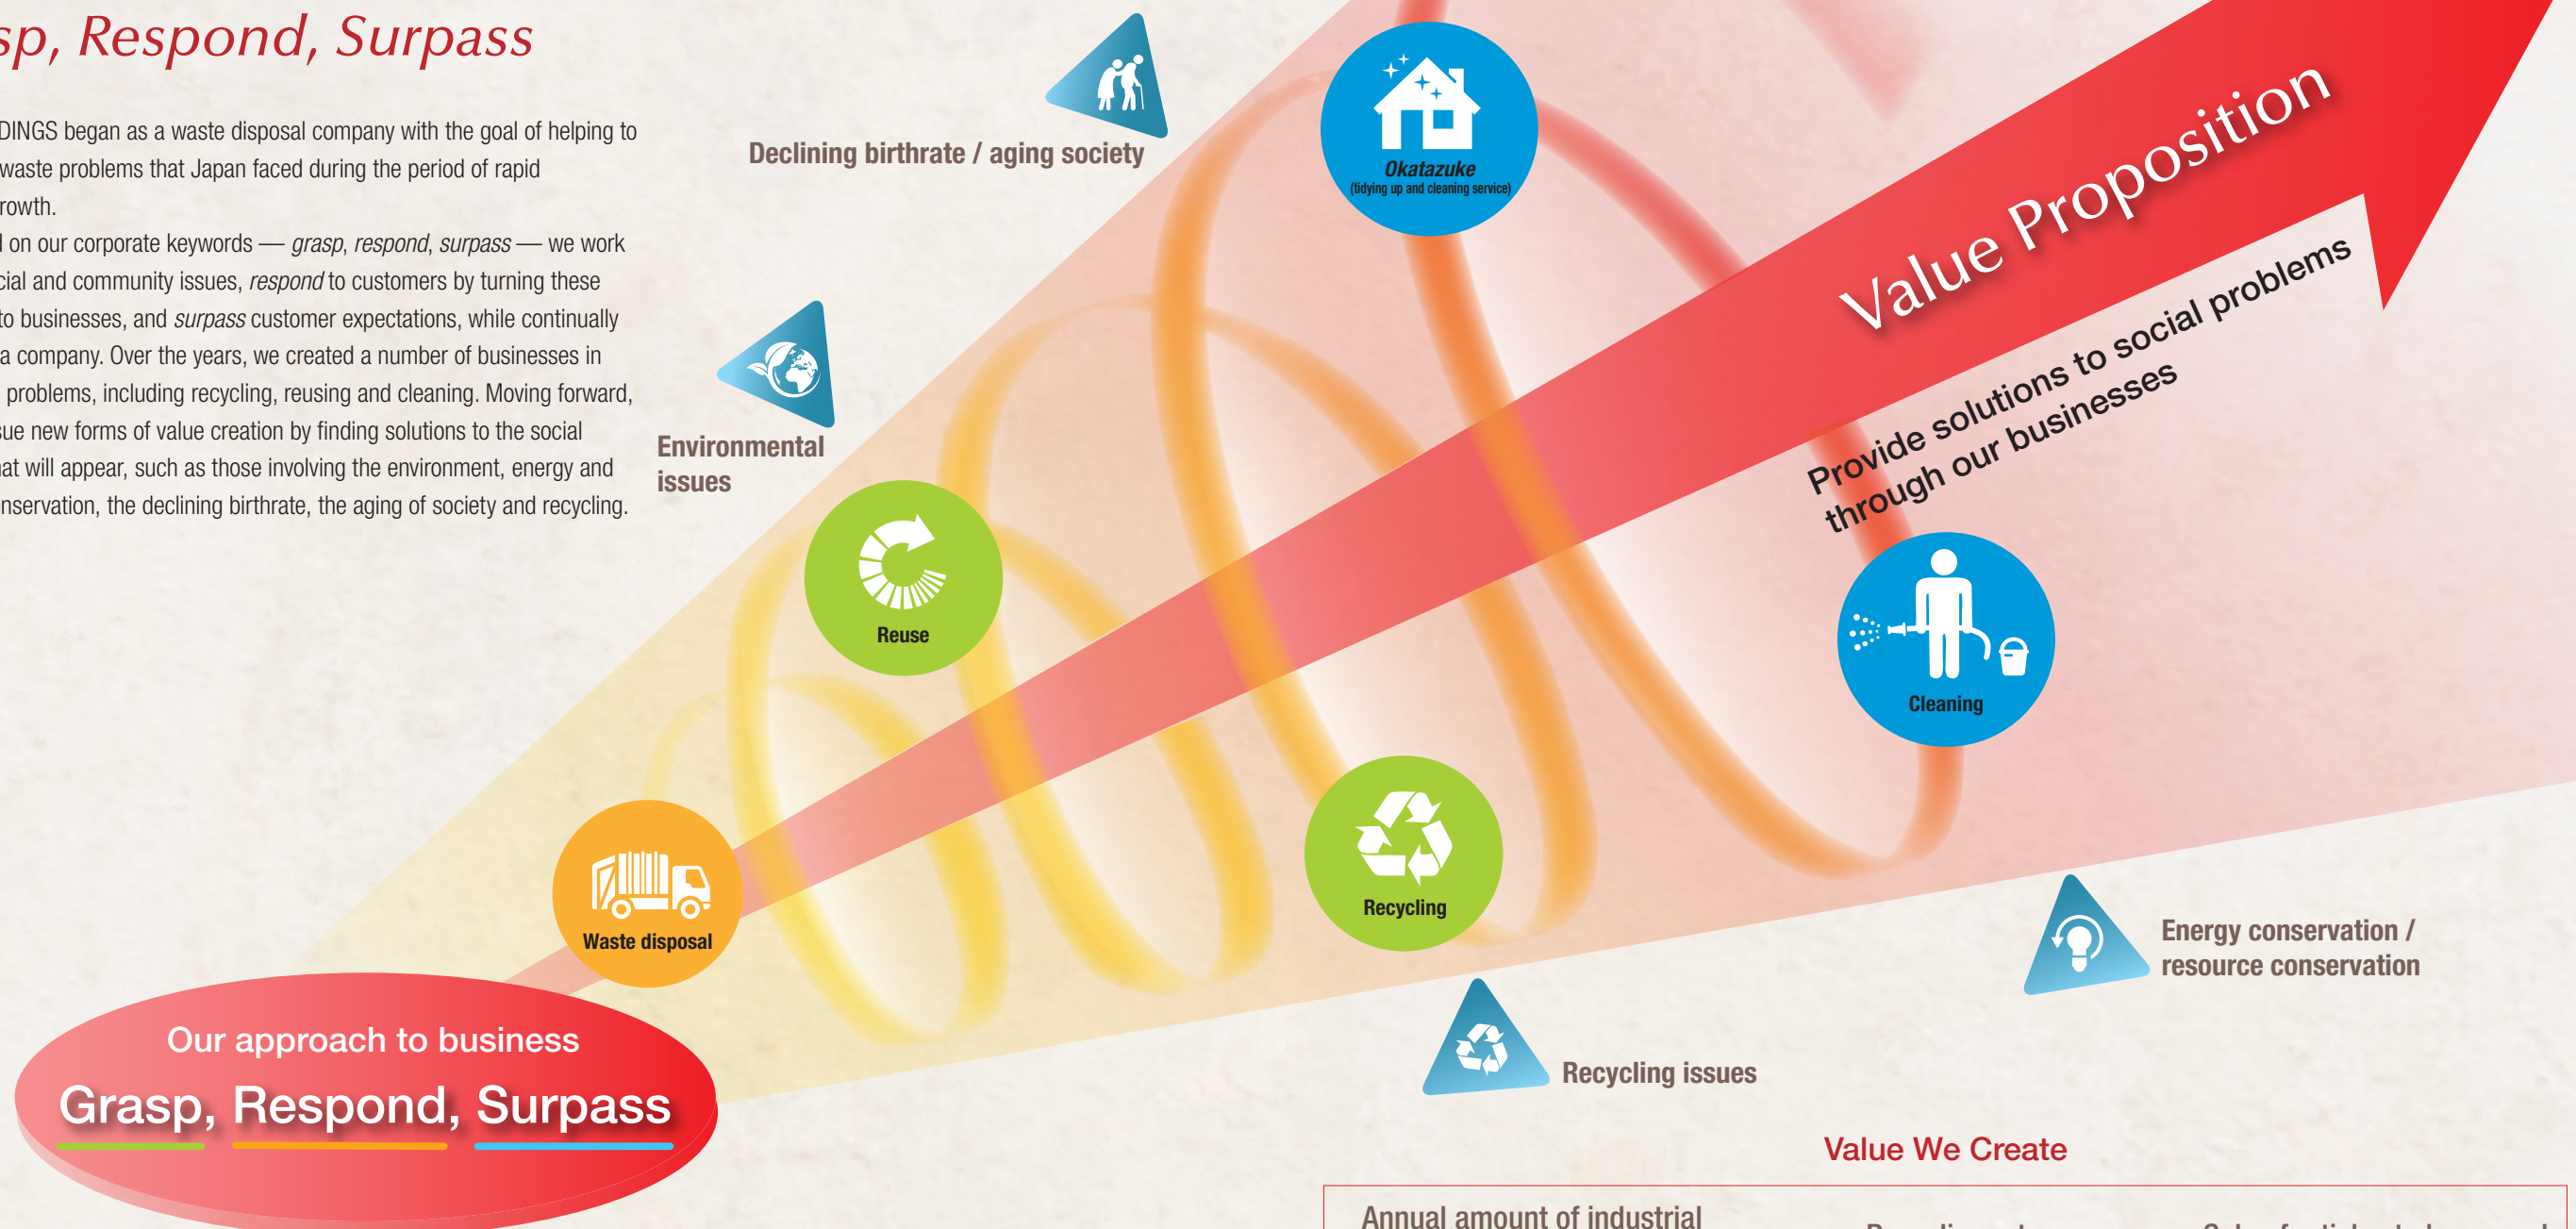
sp, Respond, Surpass

DINGS began as a waste disposal company with the goal of helping to waste problems that Japan faced during the period of rapid rowth.

l on our corporate keywords — grasp, respond, surpass — we work cial and community issues, respond to customers by turning these to businesses, and surpass customer expectations, while continually a company. Over the years, we created a number of businesses in problems, including recycling, reusing and cleaning. Moving forward, ue new forms of value creation by finding solutions to the social at will appear, such as those involving the environment, energy and nservation, the declining birthrate, the aging of society and recycling.

Declining birthrate / aging society

Okatazuke
(tidying up and cleaning service)

Value Proposition

Provide solutions to social problems through our businesses

Environmental issues

Reuse

Cleaning

Recycling

Waste disposal

Energy conservation / resource conservation

Recycling issues

Our approach to business
Grasp, Respond, Surpass

Value We Create

Annual amount of industrial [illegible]